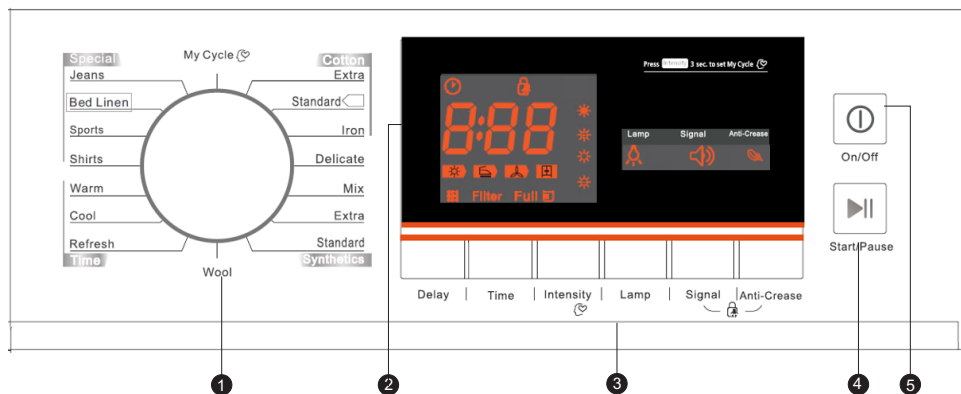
Special
Jeans
Bed Linen
Sports
Shirts
Warm
Cool
Refresh
Time

My Cycle
Wool

Cotton
Extra
Standard
Iron
Delicate
Mix
Extra
Standard
Synthetics

Press Intensity 3 sec. to set My Cycle

8:88
Filter Full

Lamp Signal Anti-Crease

Delay | Time | Intensity | Lamp | Signal | Anti-Crease

On/Off
Start/Pause

1 2 3 4 5